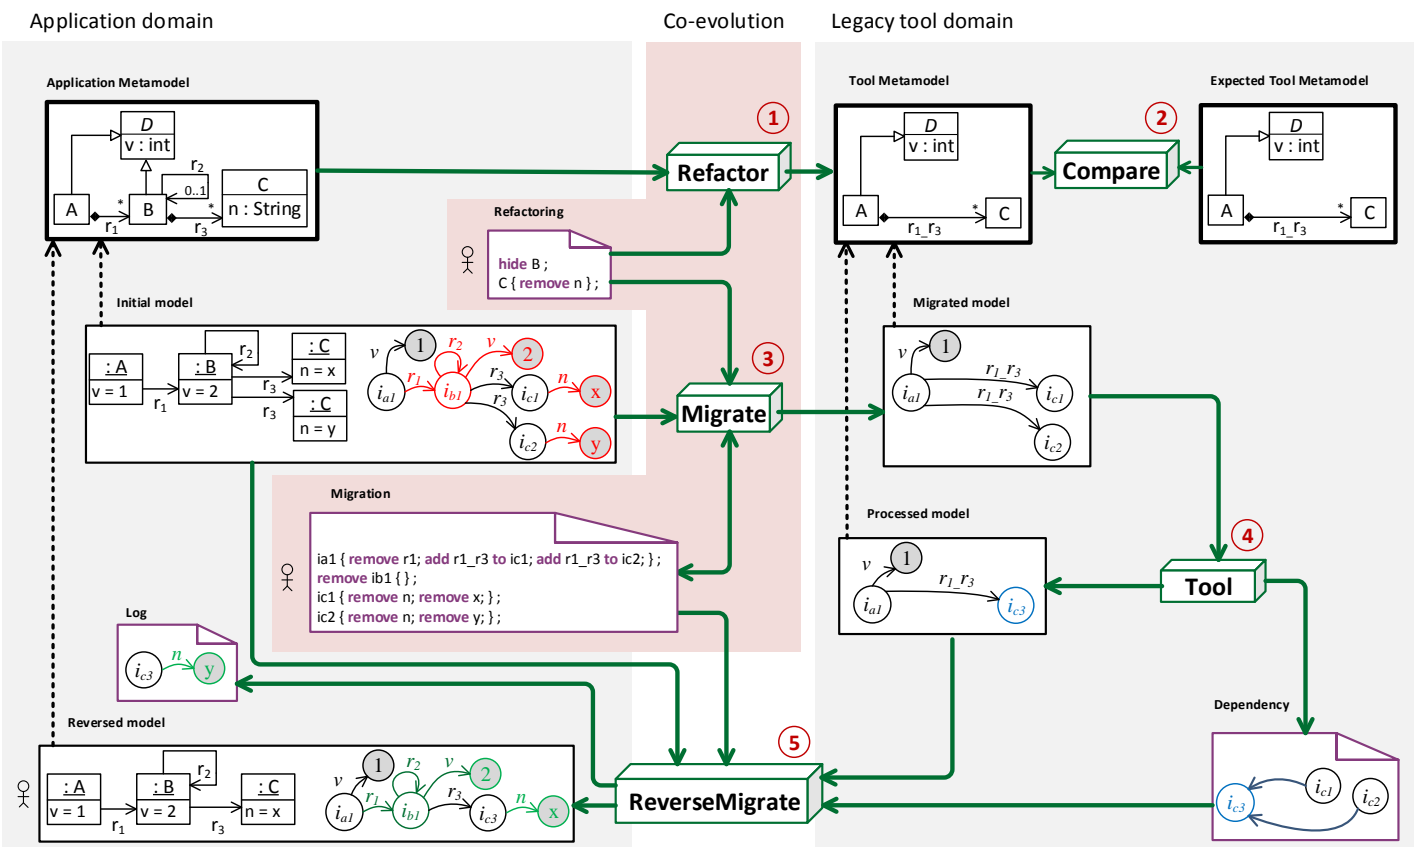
Application domain

Co-evolution

Legacy tool domain

Application Metamodel

D
v : int
A
B
C
n : String
$r_2$
0..1
*
*
$r_1$
$r_3$

1

Refactor

Tool Metamodel

D
v : int
A
C
*
r1_r3

2

Compare

Expected Tool Metamodel

D
v : int
A
C
*
r1_r3

Refactoring

hide B ;
C { remove n } ;

Initial model

: A
v = 1
: B
v = 2
: C
n = x
: C
n = y
$r_1$
$r_2$
$r_3$
$r_3$

$v$ 1 $r_2$ $v$ 2 $r_1$ $r_3$ $n$ x $i_{a1}$ $i_{b1}$ $i_{c1}$ $r_3$ $n$ $i_{c2}$ y

3

Migrate

Migrated model

$v$ 1 $r_1\_r_3$ $r_1\_r_3$ $i_{a1}$ $i_{c1}$ $i_{c2}$

Migration

ia1 { remove r1; add r1_r3 to ic1; add r1_r3 to ic2; } ;
remove ib1 { } ;
ic1 { remove n; remove x; } ;
ic2 { remove n; remove y; } ;

Processed model

$v$ 1 $r_1\_r_3$ $i_{a1}$ $i_{c3}$

4

Tool

Log

$i_{c3}$ $n$ y

Reversed model

: A
v = 1
: B
v = 2
: C
n = x
$r_1$
$r_2$
$r_3$

$v$ 1 $r_2$ $v$ 2 $r_1$ $r_3$ $n$ x $i_{a1}$ $i_{b1}$ $i_{c3}$

5

ReverseMigrate

Dependency

$i_{c3}$ $i_{c1}$ $i_{c2}$